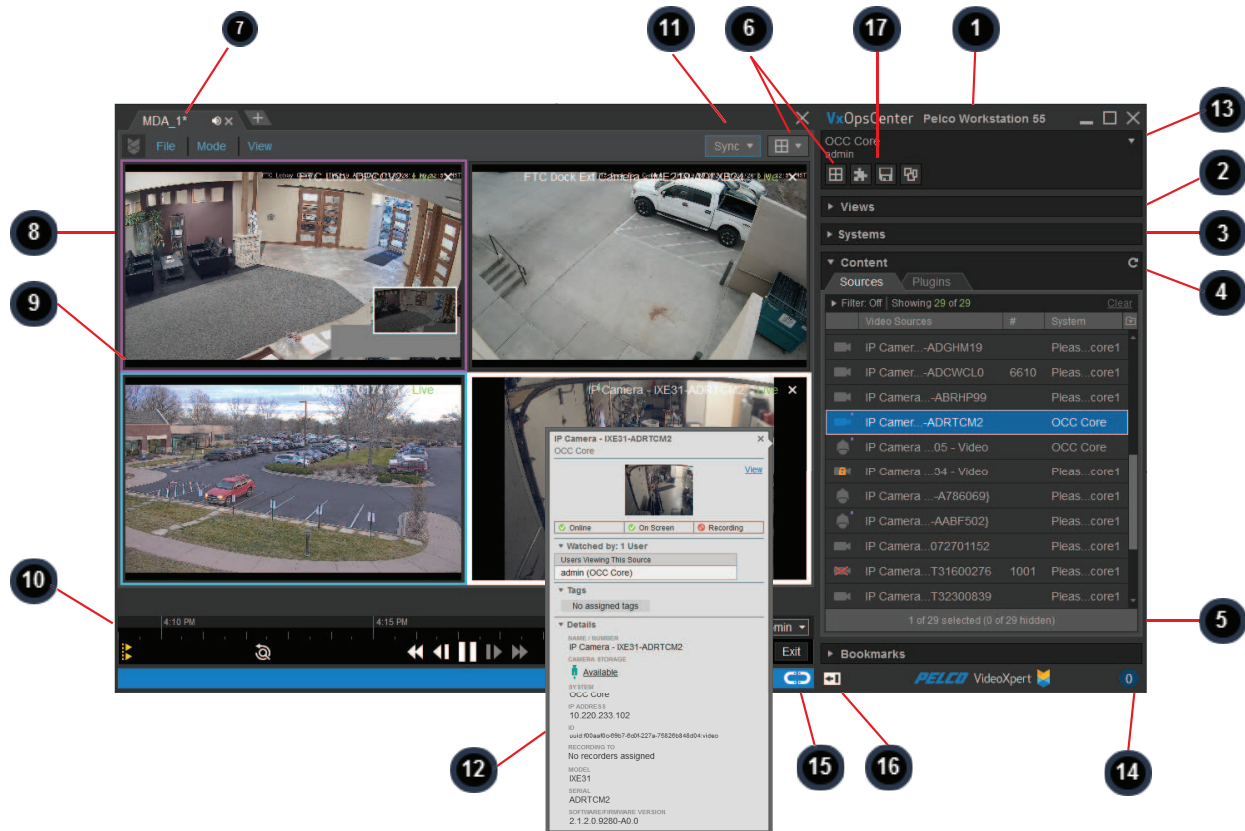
7 11 6 17 1

MDA_1* +

File Mode View

Sync

VxOpsCenter Pelco Workstation 55

13

OCC Core
admin

FTC Lobby - IXE CV2
FTC Dock Ext Camera - IME219-AD-XB24

2 Views
3 Systems
4 Content

Sources Plugins

Filter: Off Showing 29 of 29 Clear

| Video Sources | # | System |
|---|---|---|
| IP Camer...-ADGHM19 | | Pleas...core1 |
| IP Camer...-ADCWCL0 | 6610 | Pleas...core1 |
| IP Camer...-ABRHP99 | | Pleas...core1 |
| IP Camer...-ADRTCM2 | | OCC Core |
| IP Camera ...05 - Video | | OCC Core |
| IP Camera ...34 - Video | | Pleas...core1 |
| IP Camera ...-A786069} | | Pleas...core1 |
| IP Camera ...-AABF502} | | Pleas...core1 |
| IP Camera...072701152 | | Pleas...core1 |
| IP Camera...T31600276 | 1001 | Pleas...core1 |
| IP Camera...T32300839 | | Pleas...core1 |

1 of 29 selected (0 of 29 hidden)

5

8 9

IP Camera - 0174 Live

IP Camera - IXE31-ADRTCM2 Live

IP Camera - IXE31-ADRTCM2
OCC Core

View

Online On Screen Recording

Watched by: 1 User
Users Viewing This Source
admin (OCC Core)

Tags
No assigned tags

Details
NAME / NUMBER
IP Camera - IXE31-ADRTCM2
CAMERA STORAGE
Available
SYSTEM
OCC Core
IP ADDRESS
10.220.233.102
ID
uuid:f00aaf0c-69b7-8c0f-227a-75826b848d04:video
RECORDING TO
No recorders assigned
MODEL
IXE31
SERIAL
ADRTCM2
SOFTWARE/FIRMWARE VERSION
2.1.2.0.9280-A0.0

10

4:10 PM 4:15 PM

admin Exit

Bookmarks

PELCO VideoXpert 0

12 15 16 14